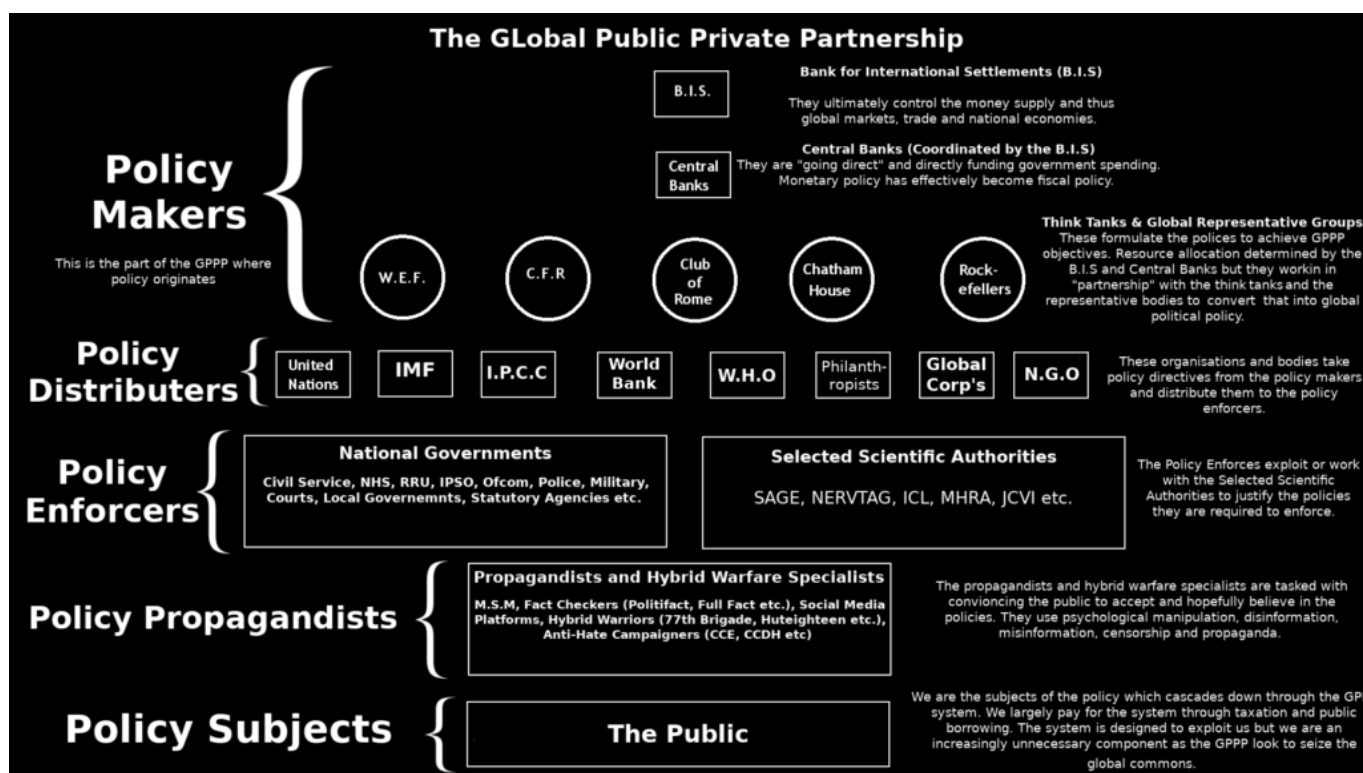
The GLobal Public Private Partnership

Policy Makers

This is the part of the GPPP where policy originates

B.I.S.

Bank for International Settlements (B.I.S)

They ultimately control the money supply and thus global markets, trade and national economies.

Central Banks

Central Banks (Coordinated by the B.I.S)
They are "going direct" and directly funding government spending. Monetary policy has effectively become fiscal policy.

W.E.F.

C.F.R

Club of Rome

Chatham House

Rock-efellers

Think Tanks & Global Representative Groups
These formulate the polices to achieve GPPP objectives. Resource allocation determined by the B.I.S and Central Banks but they workin in "partnership" with the think tanks and the representative bodies to convert that into global political policy.

Policy Distributers

United Nations

IMF

I.P.C.C

World Bank

W.H.O

Philanth-ropists

Global Corp's

N.G.O

These organisations and bodies take policy directives from the policy makers and distribute them to the policy enforcers.

Policy Enforcers

National Governments

Civil Service, NHS, RRU, IPSO, Ofcom, Police, Military, Courts, Local Governemnts, Statutory Agencies etc.

Selected Scientific Authorities

SAGE, NERVTAG, ICL, MHRA, JCVI etc.

The Policy Enforces exploit or work with the Selected Scientific Authorities to justify the policies they are required to enforce.

Policy Propagandists

Propagandists and Hybrid Warfare Specialists

M.S.M, Fact Checkers (Politifact, Full Fact etc.), Social Media Platforms, Hybrid Warriors (77th Brigade, Huteighteen etc.), Anti-Hate Campaigners (CCE, CCDH etc)

The propagandists and hybrid warfare specialists are tasked with convioncing the public to accept and hopefully believe in the policies. They use psychological manipulation, disinformation, misinformation, censorship and propaganda.

Policy Subjects

The Public

We are the subjects of the policy which cascades down through the GP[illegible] system. We largely pay for the system through taxation and public borrowing. The system is designed to exploit us but we are an increasingly unnecessary component as the GPPP look to seize the global commons.